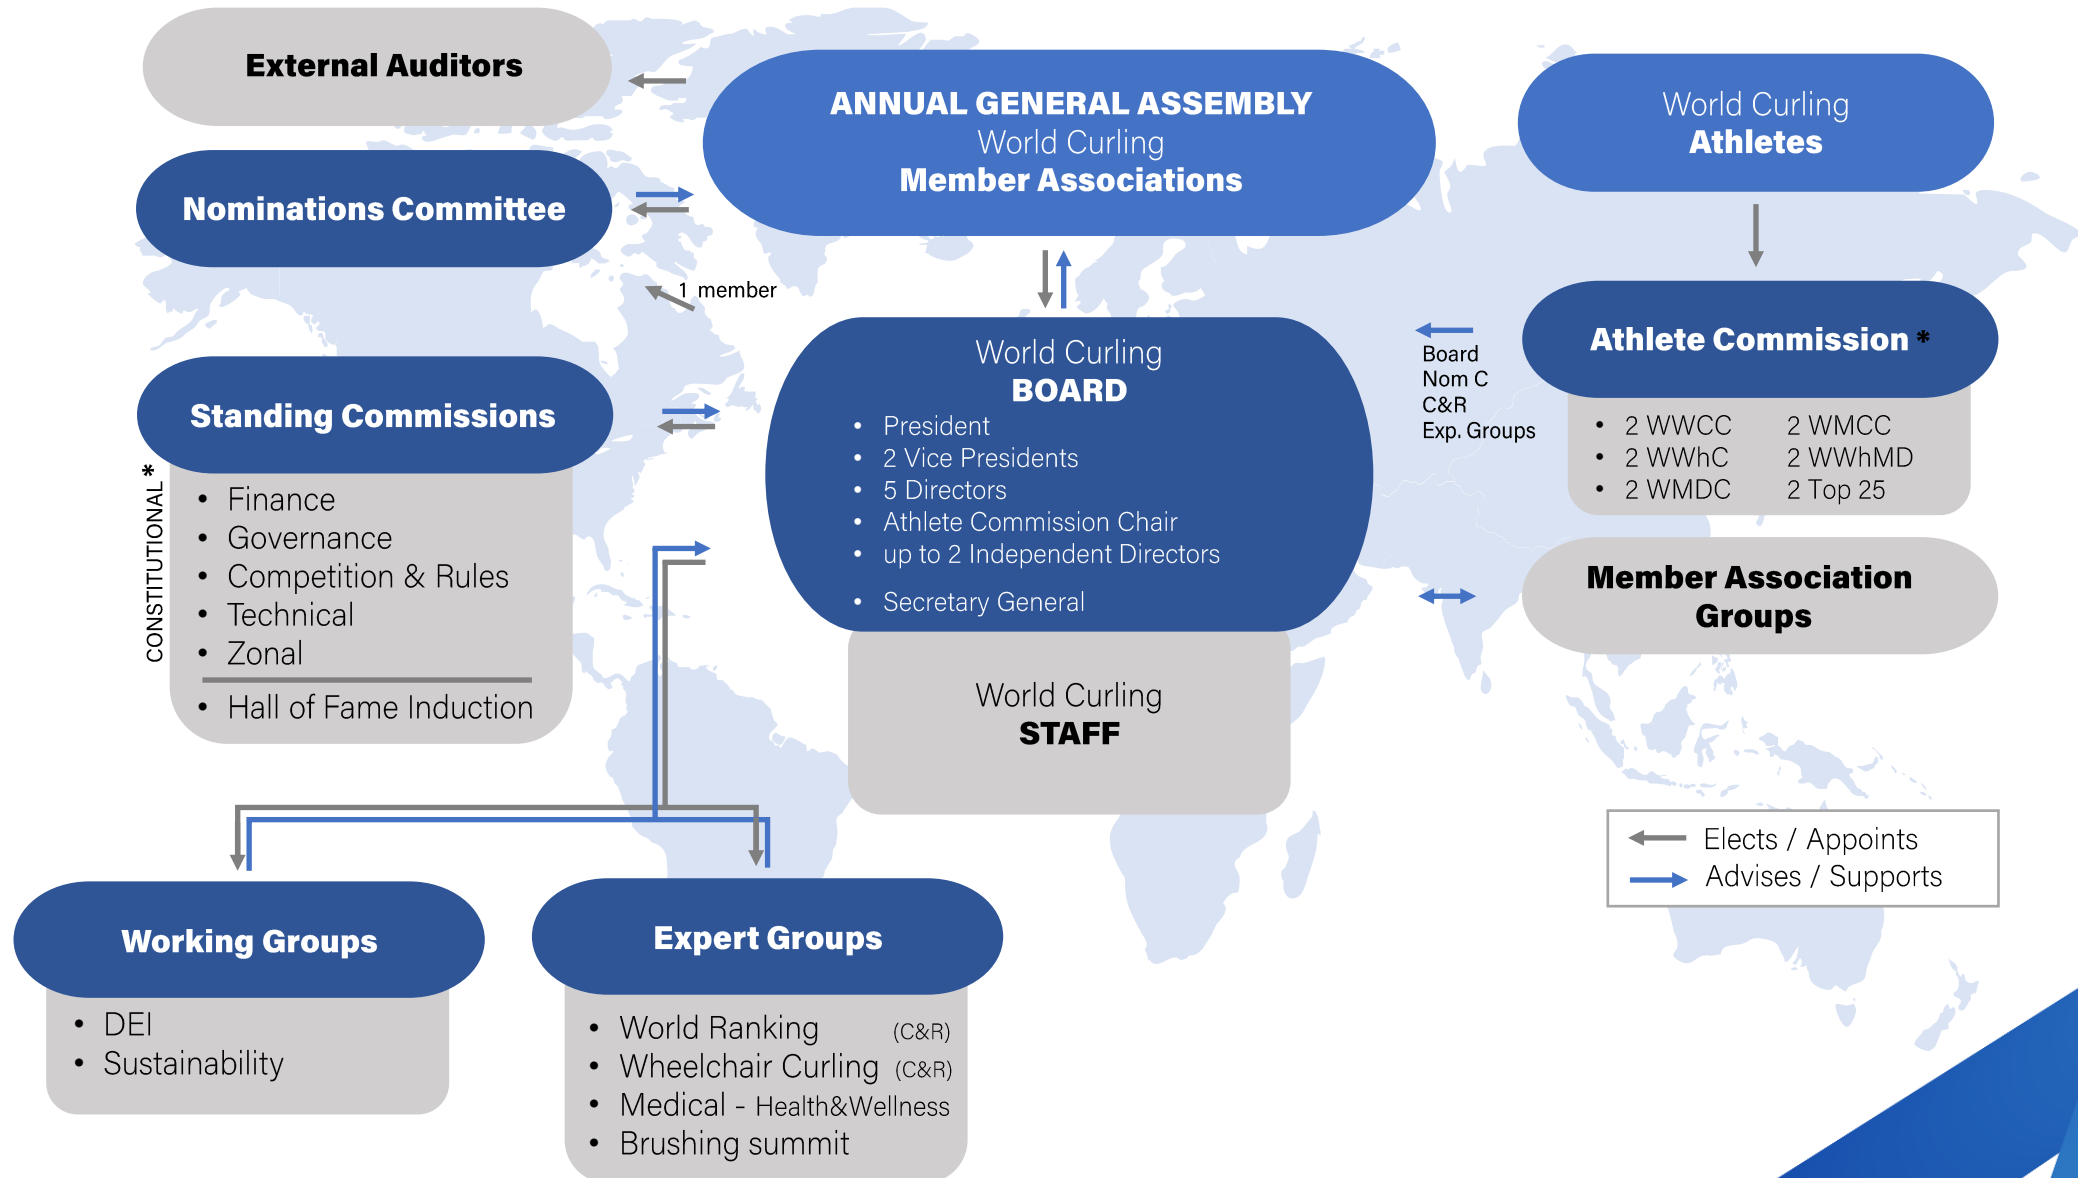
External Auditors

ANNUAL GENERAL ASSEMBLY
World Curling
Member Associations

World Curling
Athletes

Nominations Committee

1 member

World Curling
BOARD
- President
- 2 Vice Presidents
- 5 Directors
- Athlete Commission Chair
- up to 2 Independent Directors
- Secretary General

Board
Nom C
C&R
Exp. Groups

Athlete Commission *
- 2 WWCC 2 WMCC
- 2 WWhC 2 WWhMD
- 2 WMDC 2 Top 25

Standing Commissions
CONSTITUTIONAL *
- Finance
- Governance
- Competition & Rules
- Technical
- Zonal
- Hall of Fame Induction

Member Association Groups

World Curling
STAFF

Elects / Appoints
Advises / Supports

Working Groups
- DEI
- Sustainability

Expert Groups
- World Ranking (C&R)
- Wheelchair Curling (C&R)
- Medical - Health&Wellness
- Brushing summit